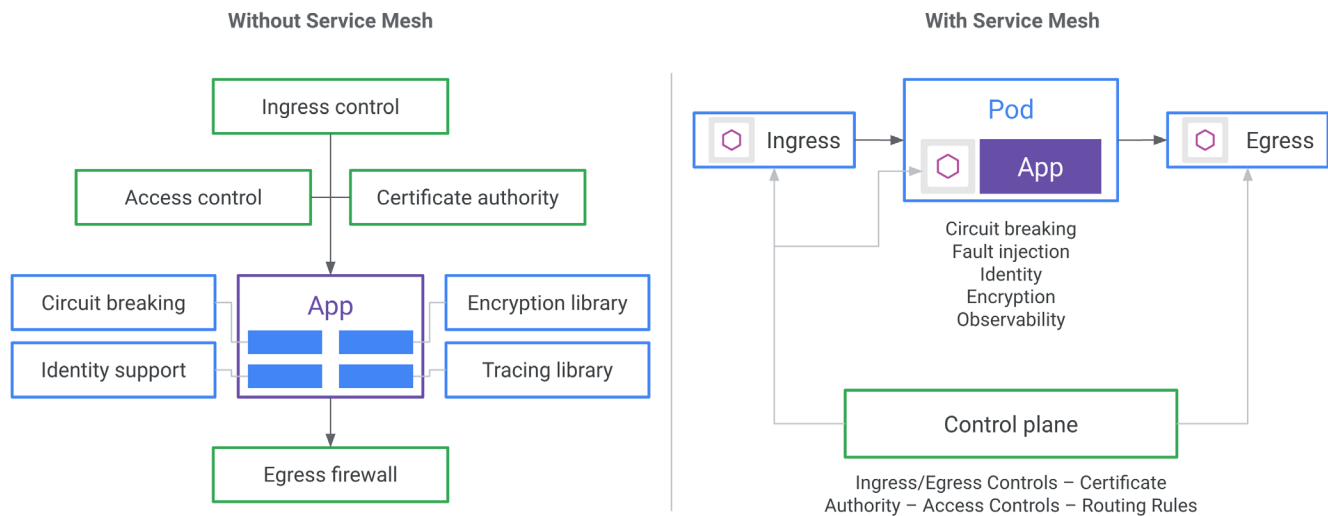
Without Service Mesh

Ingress control

Access control

Certificate authority

Circuit breaking

App

Encryption library

Identity support

Tracing library

Egress firewall

With Service Mesh

Pod

Ingress

App

Egress

Circuit breaking
Fault injection
Identity
Encryption
Observability

Control plane

Ingress/Egress Controls – Certificate Authority – Access Controls – Routing Rules